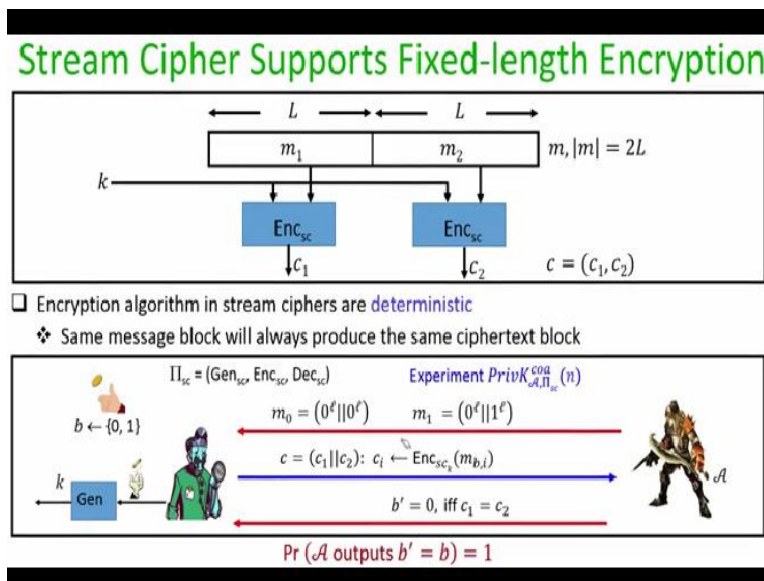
Stream Cipher Supports Fixed-length Encryption

$L$ $L$

$m_1$ $m_2$ $m, |m| = 2L$

$k$

Enc$_{sc}$ Enc$_{sc}$

$c_1$ $c_2$ $c = (c_1, c_2)$

Encryption algorithm in stream ciphers are deterministic

Same message block will always produce the same ciphertext block

$\Pi_{sc}$ = (Gen$_{sc}$, Enc$_{sc}$, Dec$_{sc}$)

Experiment $PrivK^{coa}_{\mathcal{A},\Pi_{sc}}(n)$

$b \leftarrow \{0, 1\}$

$m_0 = (0^{\ell}||0^{\ell})$ $m_1 = (0^{\ell}||1^{\ell})$

$c = (c_1||c_2)$: $c_i \leftarrow$ Enc$_{sc_k}(m_{b,i})$

$k$ Gen

$\mathcal{A}$

$b' = 0$, iff $c_1 = c_2$

Pr ($\mathcal{A}$ outputs $b' = b$) = 1